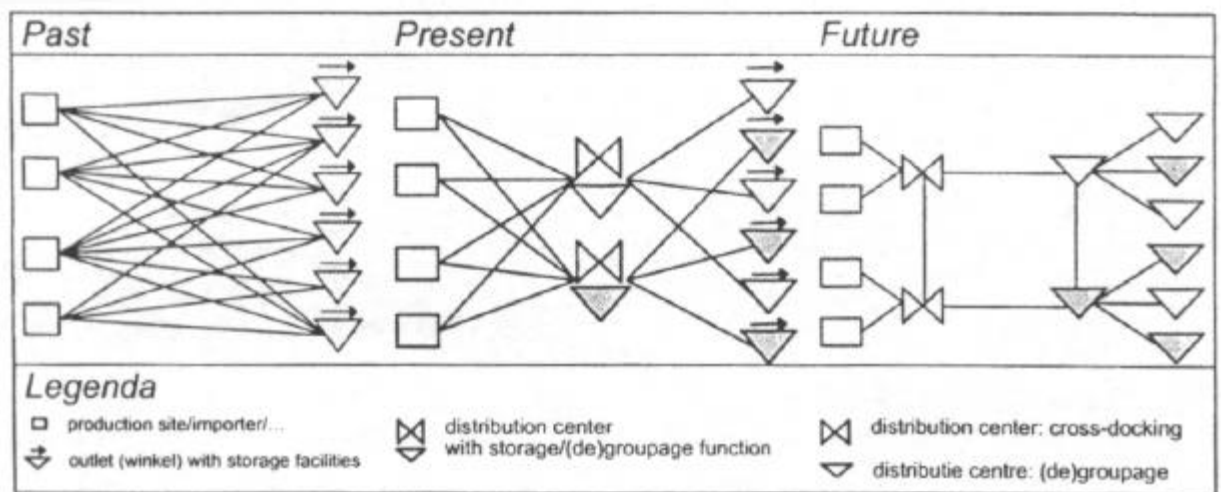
Past

Present

Future

Legenda

production site/importer/...

outlet (winkel) with storage facilities

distribution center with storage/(de)groupage function

distribution center: cross-docking

distributie centre: (de)groupage